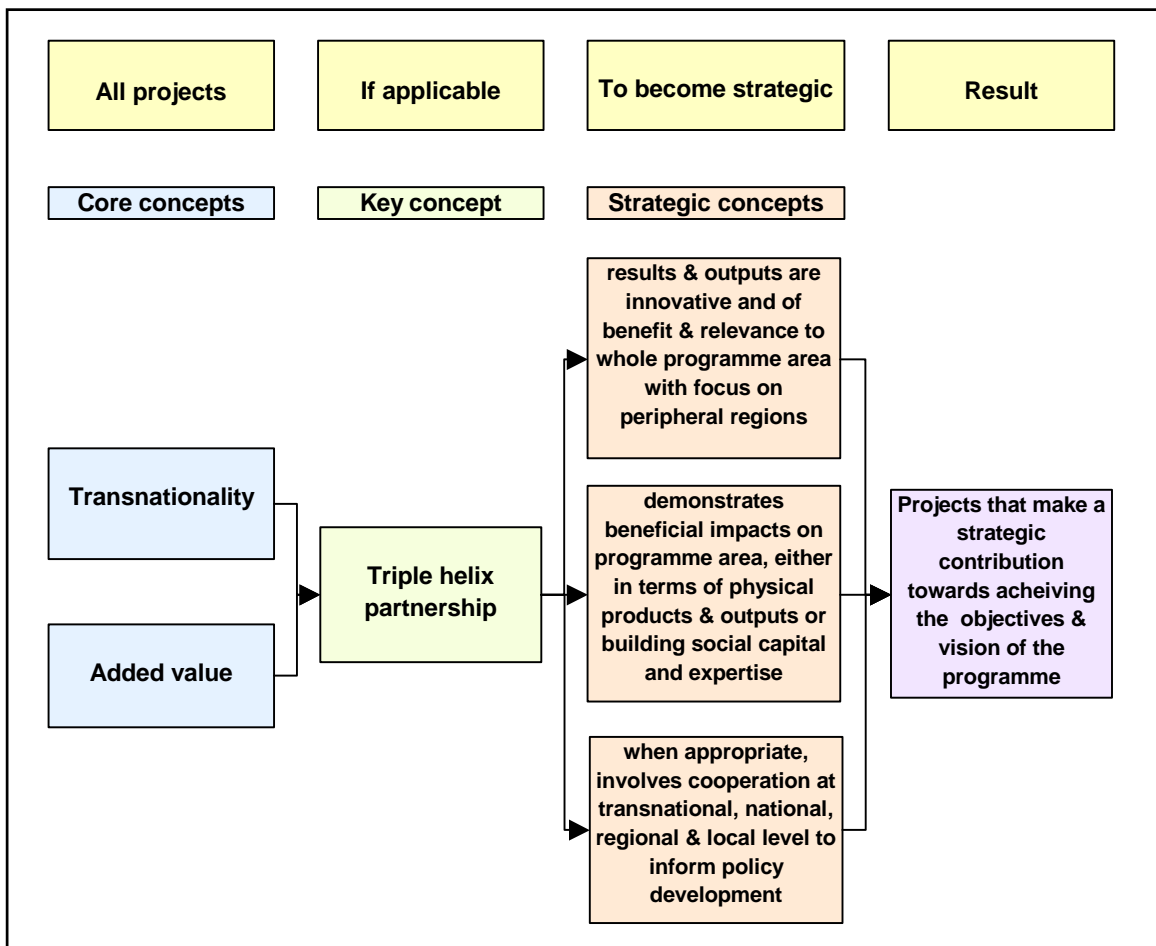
All projects

If applicable

To become strategic

Result

Core concepts

Key concept

Strategic concepts

results & outputs are innovative and of benefit & relevance to whole programme area with focus on peripheral regions

Transnationality

Added value

Triple helix partnership

demonstrates beneficial impacts on programme area, either in terms of physical products & outputs or building social capital and expertise

Projects that make a strategic contribution towards acheiving the objectives & vision of the programme

when appropriate, involves cooperation at transnational, national, regional & local level to inform policy development